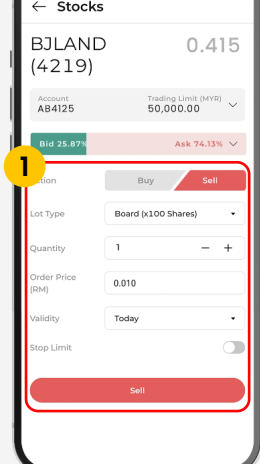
← Stocks

BJLAND (4219)

0.415

Account AB4125

Trading Limit (MYR) 50,000.00

Bid 25.87%

Ask 74.13%

1

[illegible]ction

Buy

Sell

Lot Type

Board (x100 Shares)

Quantity

1

−

+

Order Price (RM)

0.010

Validity

Today

Stop Limit

Sell